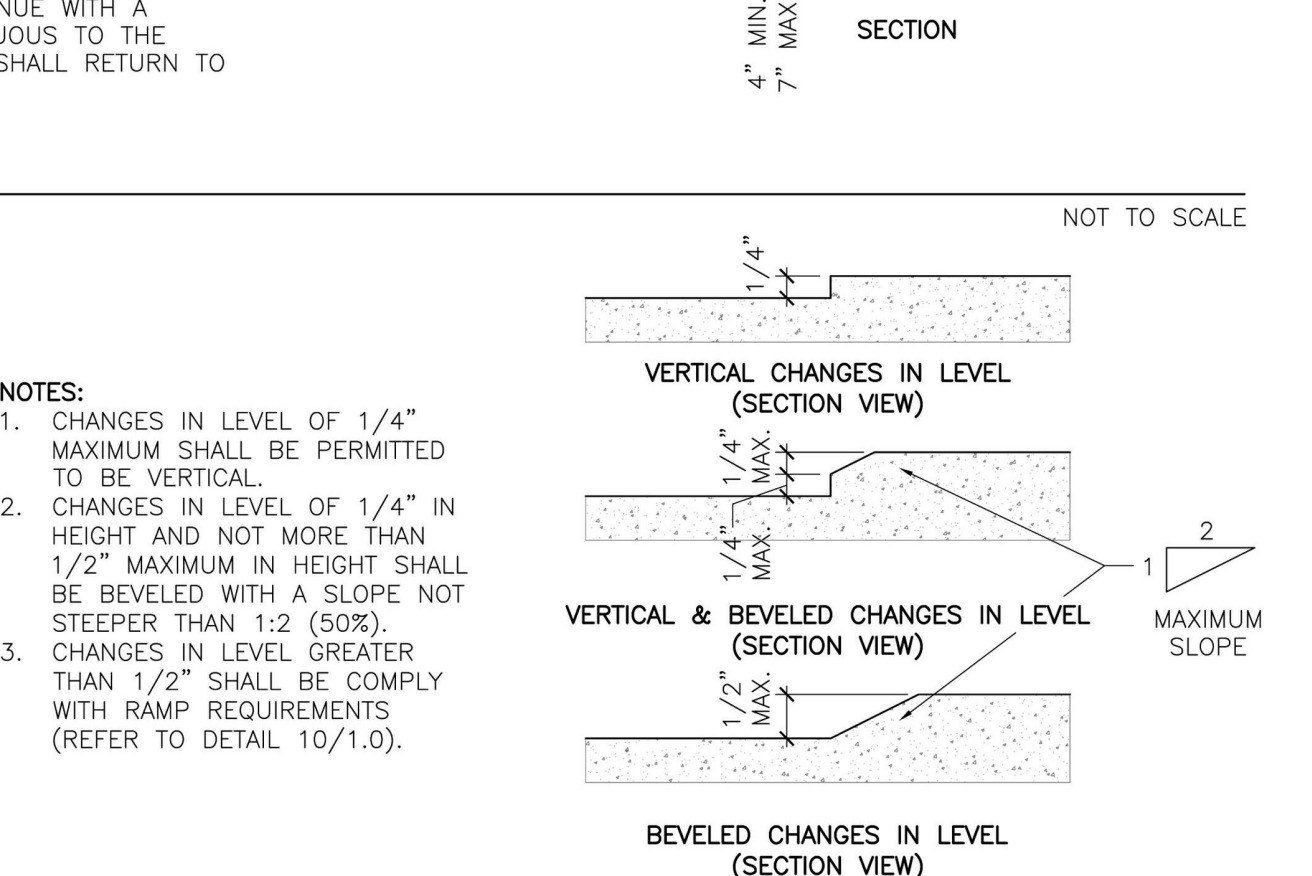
NUE WITH A
JOUS TO THE
SHALL RETURN TO

4" MIN.
7" MAX

SECTION

NOT TO SCALE

1/4"

VERTICAL CHANGES IN LEVEL
(SECTION VIEW)

NOTES:
1. CHANGES IN LEVEL OF 1/4" MAXIMUM SHALL BE PERMITTED TO BE VERTICAL.
2. CHANGES IN LEVEL OF 1/4" IN HEIGHT AND NOT MORE THAN 1/2" MAXIMUM IN HEIGHT SHALL BE BEVELED WITH A SLOPE NOT STEEPER THAN 1:2 (50%).
3. CHANGES IN LEVEL GREATER THAN 1/2" SHALL BE COMPLY WITH RAMP REQUIREMENTS (REFER TO DETAIL 10/1.0).

1/4" MAX.

1/4" MAX.

2
1

MAXIMUM
SLOPE

VERTICAL & BEVELED CHANGES IN LEVEL
(SECTION VIEW)

1/2" MAX.

BEVELED CHANGES IN LEVEL
(SECTION VIEW)